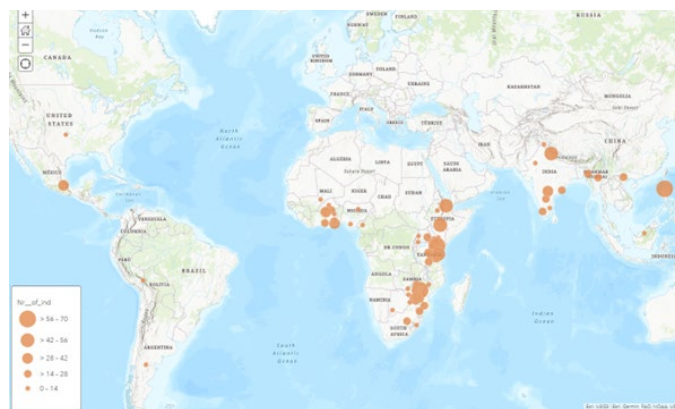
+
−

SWEDEN FINLAND
RUSSIA
Hudson Bay
CANADA
UNITED KINGDOM
POLAND
GERMANY
UKRAINE
FRANCE
KAZAKHSTAN
MONGOLIA
ITALY
SPAIN
TÜRKIYE
UNITED STATES
North Atlantic Ocean
CHINA
IRAN
ALGERIA
LIBYA
EGYPT
SAUDI ARABIA
MEXICO
Sahara Desert
INDIA
MALI
NIGER
SUDAN
CHAD
NIGERIA
ETHIOPIA
VENEZUELA
COLOMBIA
DR CONGO
KENYA
TANZANIA
INDONESIA
PERU
BRAZIL
ANGOLA
ZAMBIA
BOLIVIA
NAMIBIA
Indian Ocean
SOUTH AFRICA
South Atlantic Ocean
ARGENTINA

hr__of_ind
> 56 – 70
> 42 – 56
> 28 – 42
> 14 – 28
0 – 14

Esri, USGS | Esri, Garmin, FAO, NOAA, USGS